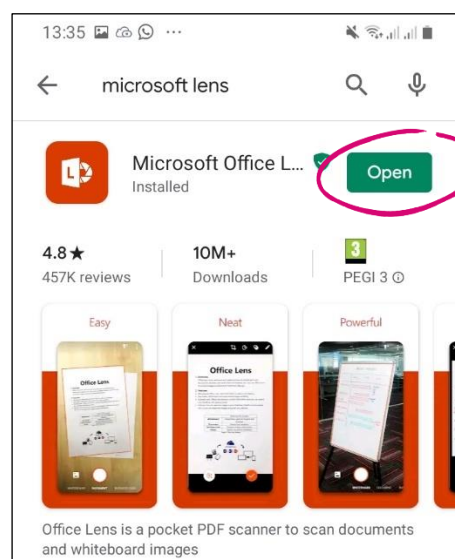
13:35

microsoft lens

Microsoft Office L...
Installed

Open

4.8★
457K reviews

10M+
Downloads

3
PEGI 3

Easy

Office Lens

Neat

Office Lens

Powerful

Office Lens is a pocket PDF scanner to scan documents and whiteboard images